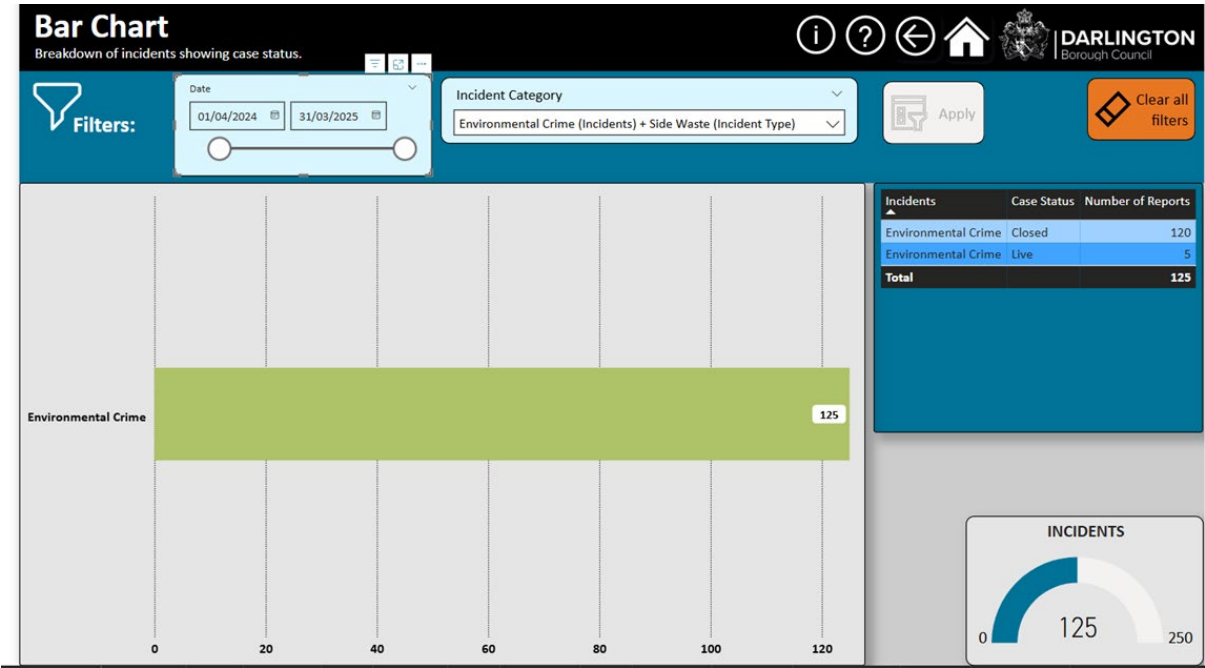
Bar Chart
Breakdown of incidents showing case status.

DARLINGTON
Borough Council

Filters:

Date
01/04/2024
31/03/2025

Incident Category
Environmental Crime (Incidents) + Side Waste (Incident Type)

Apply

Clear all filters

| Incidents | Case Status | Number of Reports |
|---|---|---|
| Environmental Crime | Closed | 120 |
| Environmental Crime | Live | 5 |
| Total | | 125 |

Environmental Crime
125

0
20
40
60
80
100
120

INCIDENTS
0
125
250